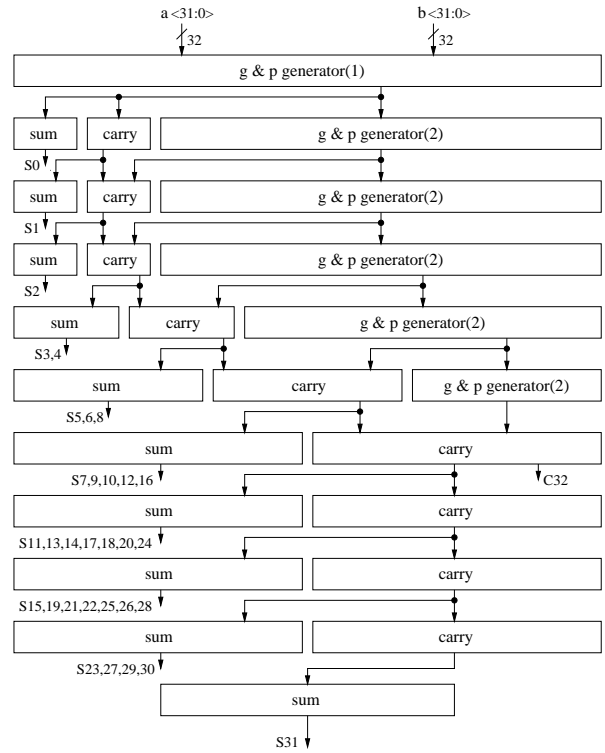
a <31:0>
32
b <31:0>
32
g & p generator(1)
sum
carry
g & p generator(2)
S0
sum
carry
g & p generator(2)
S1
sum
carry
g & p generator(2)
S2
sum
carry
g & p generator(2)
S3,4
sum
carry
g & p generator(2)
S5,6,8
sum
carry
S7,9,10,12,16
C32
sum
carry
S11,13,14,17,18,20,24
sum
carry
S15,19,21,22,25,26,28
sum
carry
S23,27,29,30
sum
S31